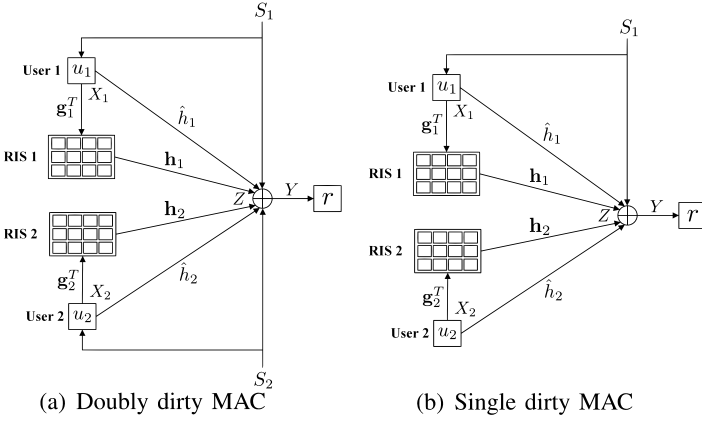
$S_1$

User 1 $u_1$

$\mathbf{g}_1^T$ $X_1$

$\hat{h}_1$

RIS 1

$\mathbf{h}_1$

$Z$ $Y$ $r$

RIS 2

$\mathbf{h}_2$

$\mathbf{g}_2^T$ $X_2$

$\hat{h}_2$

User 2 $u_2$

$S_2$

(a) Doubly dirty MAC

$S_1$

User 1 $u_1$

$\mathbf{g}_1^T$ $X_1$

$\hat{h}_1$

RIS 1

$\mathbf{h}_1$

$Z$ $Y$ $r$

RIS 2

$\mathbf{h}_2$

$\mathbf{g}_2^T$ $X_2$

$\hat{h}_2$

User 2 $u_2$

(b) Single dirty MAC